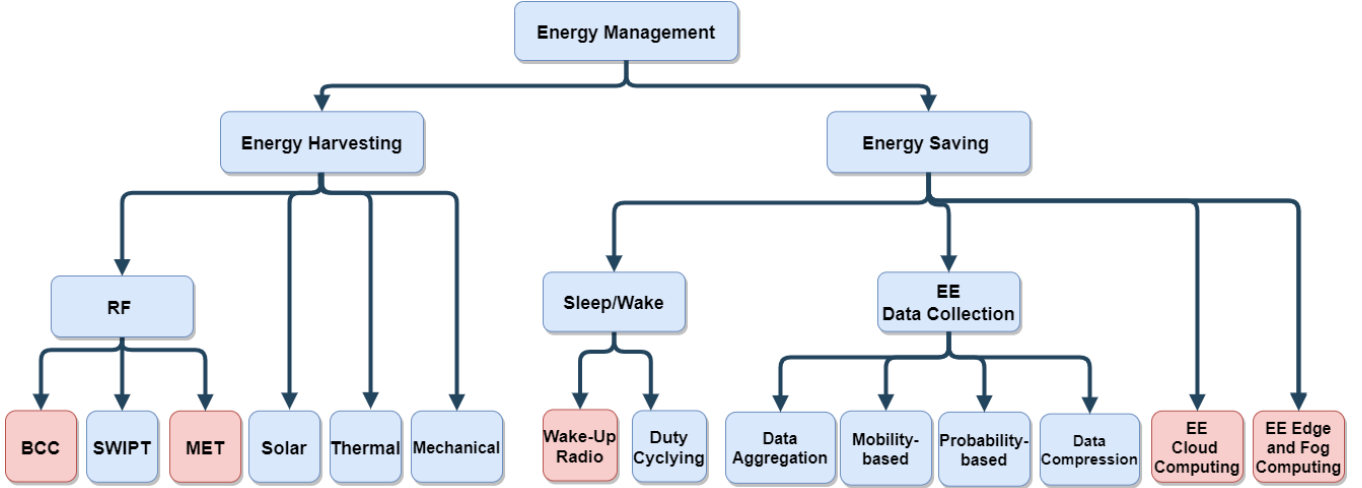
Energy Management

Energy Harvesting

Energy Saving

RF

BCC

SWIPT

MET

Solar

Thermal

Mechanical

Sleep/Wake

Wake-Up Radio

Duty Cyclying

EE Data Collection

Data Aggregation

Mobility-based

Probability-based

Data Compression

EE Cloud Computing

EE Edge and Fog Computing